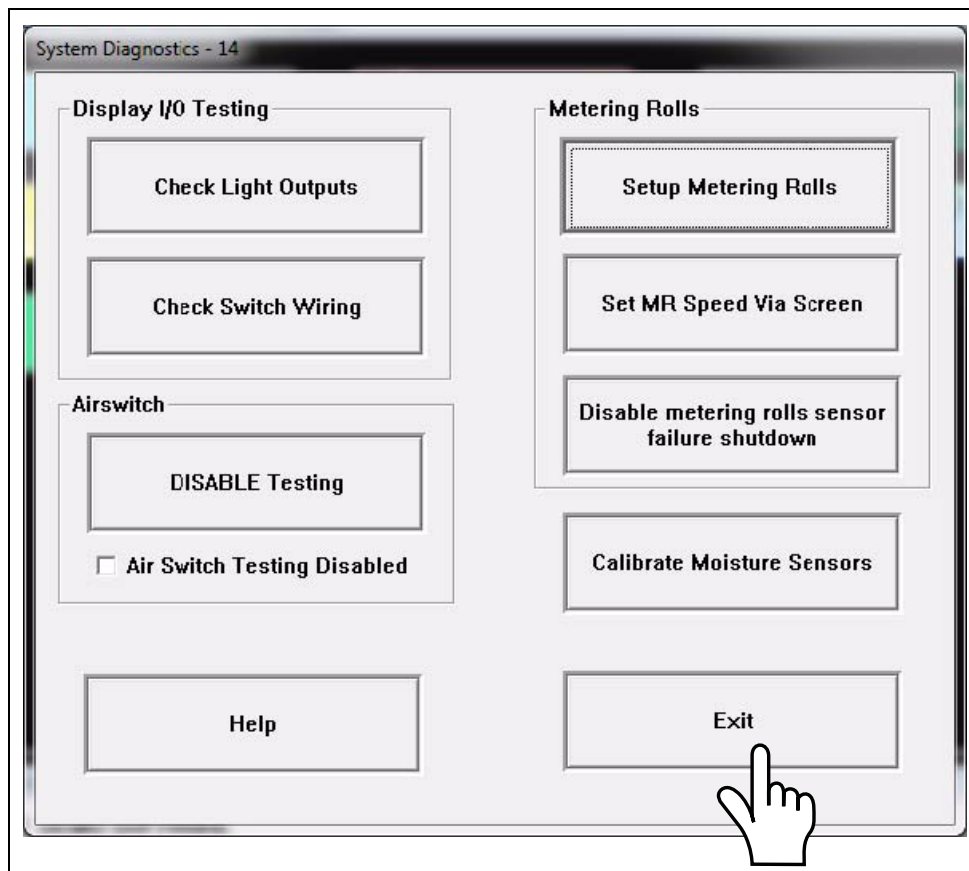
System Diagnostics - 14

Display I/O Testing

Check Light Outputs

Check Switch Wiring

Airswitch

DISABLE Testing

Air Switch Testing Disabled

Metering Rolls

Setup Metering Rolls

Set MR Speed Via Screen

Disable metering rolls sensor failure shutdown

Calibrate Moisture Sensors

Help

Exit